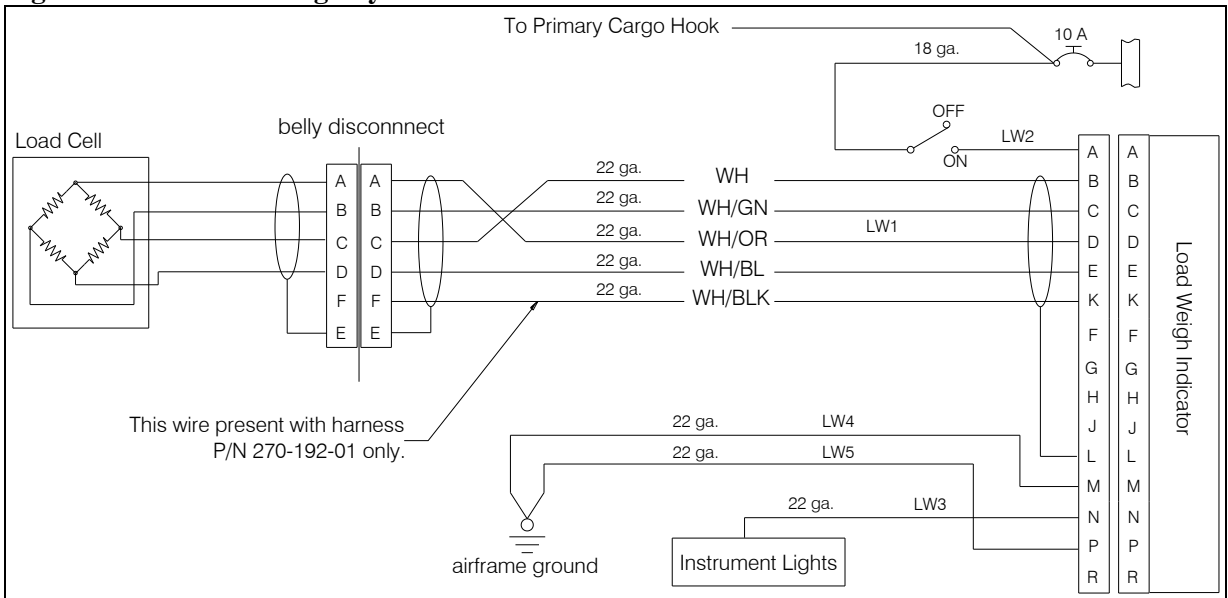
To Primary Cargo Hook

10 A

18 ga.

OFF

ON

LW2

belly disconnnect

Load Cell

A B C D F E

A B C D F E

22 ga. WH

22 ga. WH/GN

22 ga. WH/OR

22 ga. WH/BL

22 ga. WH/BLK

LW1

A B C D E K F G H J L M N P R

A B C D E K F G H J L M N P R

Load Weigh Indicator

This wire present with harness P/N 270-192-01 only.

22 ga. LW4

22 ga. LW5

22 ga. LW3

airframe ground

Instrument Lights